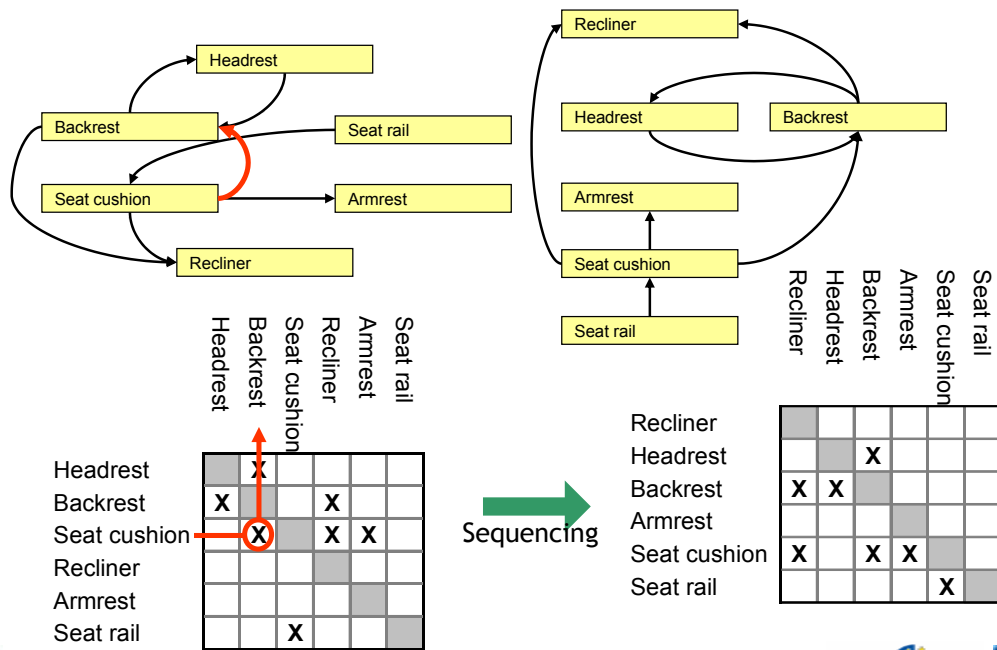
Headrest

Backrest

Seat rail

Seat cushion

Armrest

Recliner

Recliner

Headrest

Backrest

Armrest

Seat cushion

Seat rail

|  | Headrest | Backrest | Seat cushion | Recliner | Armrest | Seat rail |
|---|---|---|---|---|---|---|
| Headrest |  | X |  |  |  |  |
| Backrest | X |  |  | X |  |  |
| Seat cushion |  | X |  | X | X |  |
| Recliner |  |  |  |  |  |  |
| Armrest |  |  |  |  |  |  |
| Seat rail |  |  | X |  |  |  |

Sequencing

|  | Recliner | Headrest | Backrest | Armrest | Seat cushion | Seat rail |
|---|---|---|---|---|---|---|
| Recliner |  |  |  |  |  |  |
| Headrest |  |  | X |  |  |  |
| Backrest | X | X |  |  |  |  |
| Armrest |  |  |  |  |  |  |
| Seat cushion | X |  | X | X |  |  |
| Seat rail |  |  |  |  | X |  |